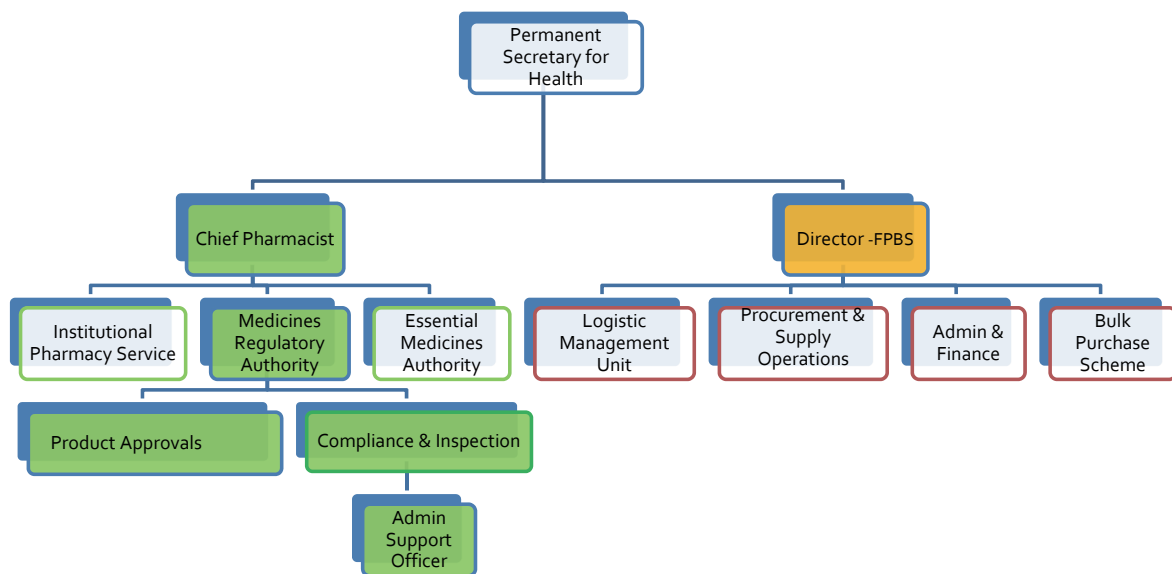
Permanent Secretary for Health

Chief Pharmacist

Director -FPBS

Institutional Pharmacy Service

Medicines Regulatory Authority

Essential Medicines Authority

Logistic Management Unit

Procurement & Supply Operations

Admin & Finance

Bulk Purchase Scheme

Product Approvals

Compliance & Inspection

Admin Support Officer